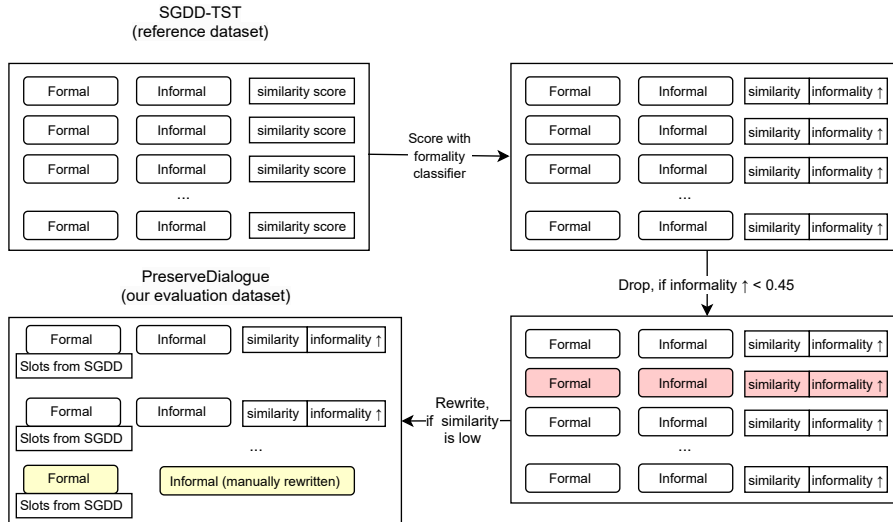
SGDD-TST
(reference dataset)

| Formal | Informal | similarity score |
|---|---|---|
| Formal | Informal | similarity score |
| Formal | Informal | similarity score |
| | ... | |
| Formal | Informal | similarity score |

Score with formality classifier

| Formal | Informal | similarity | informality ↑ |
|---|---|---|---|
| Formal | Informal | similarity | informality ↑ |
| Formal | Informal | similarity | informality ↑ |
| | ... | | |
| Formal | Informal | similarity | informality ↑ |

Drop, if informality ↑ < 0.45

| Formal | Informal | similarity | informality ↑ |
|---|---|---|---|
| Formal | Informal | similarity | informality ↑ |
| Formal | Informal | similarity | informality ↑ |
| | ... | | |
| Formal | Informal | similarity | informality ↑ |

Rewrite, if similarity is low

PreserveDialogue
(our evaluation dataset)

Formal
Slots from SGDD
Informal
similarity | informality ↑

Formal
Slots from SGDD
Informal
similarity | informality ↑

...

Formal
Slots from SGDD
Informal (manually rewritten)